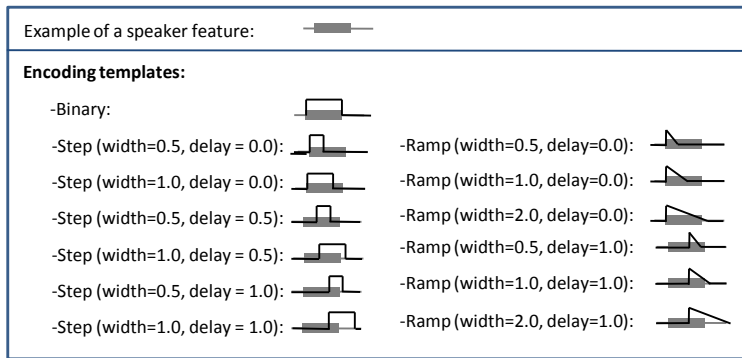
Example of a speaker feature:

Encoding templates:

-Binary:

-Step (width=0.5, delay = 0.0):

-Step (width=1.0, delay = 0.0):

-Step (width=0.5, delay = 0.5):

-Step (width=1.0, delay = 0.5):

-Step (width=0.5, delay = 1.0):

-Step (width=1.0, delay = 1.0):

-Ramp (width=0.5, delay=0.0):

-Ramp (width=1.0, delay=0.0):

-Ramp (width=2.0, delay=0.0):

-Ramp (width=0.5, delay=1.0):

-Ramp (width=1.0, delay=1.0):

-Ramp (width=2.0, delay=1.0):